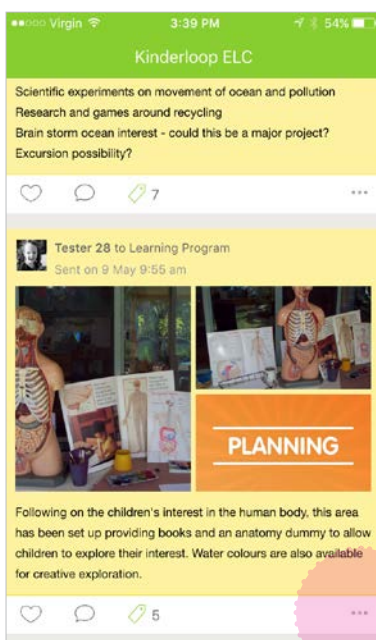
●●○○○ Virgin 3:39 PM 54%

Kinderloop ELC

Scientific experiments on movement of ocean and pollution
Research and games around recycling
Brain storm ocean interest - could this be a major project?
Excursion possibility?

7

Tester 28 to Learning Program
Sent on 9 May 9:55 am

PLANNING

Following on the children's interest in the human body, this area has been set up providing books and an anatomy dummy to allow children to explore their interest. Water colours are also available for creative exploration.

5